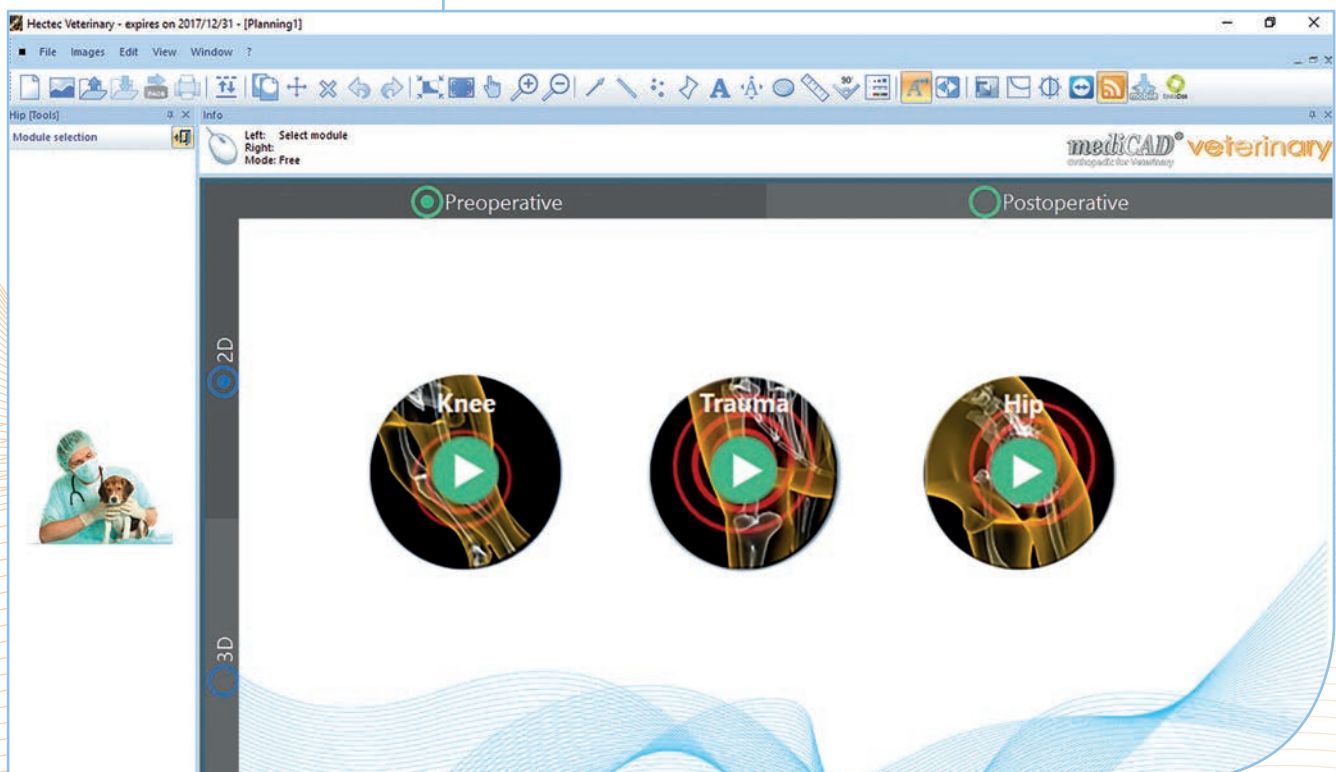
Hectec Veterinary - expires on 2017/12/31 - [Planning1]

File Images Edit View Window ?

Hip [Tools]

Module selection

Info

Left: Select module
Right:
Mode: Free

mediCAD® veterinary
Orthopedic for Veterinary

Preoperative

Postoperative

2D

3D

Knee

Trauma

Hip